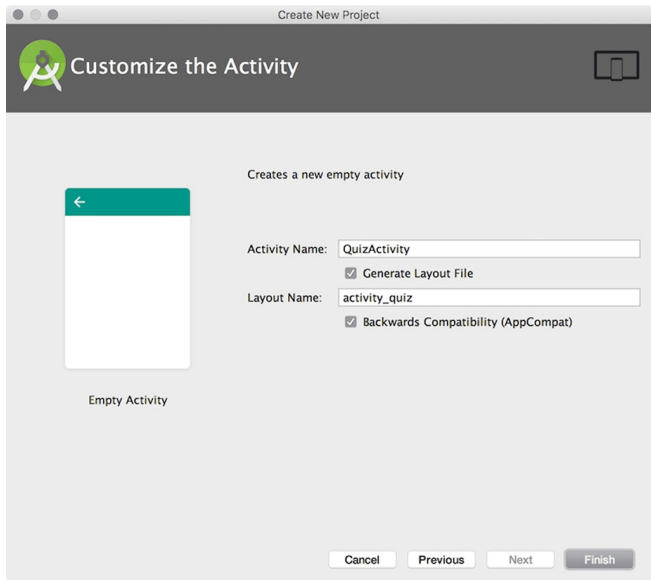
Create New Project

Customize the Activity

Creates a new empty activity

Activity Name: QuizActivity

Generate Layout File

Layout Name: activity_quiz

Backwards Compatibility (AppCompat)

Empty Activity

Cancel Previous Next Finish